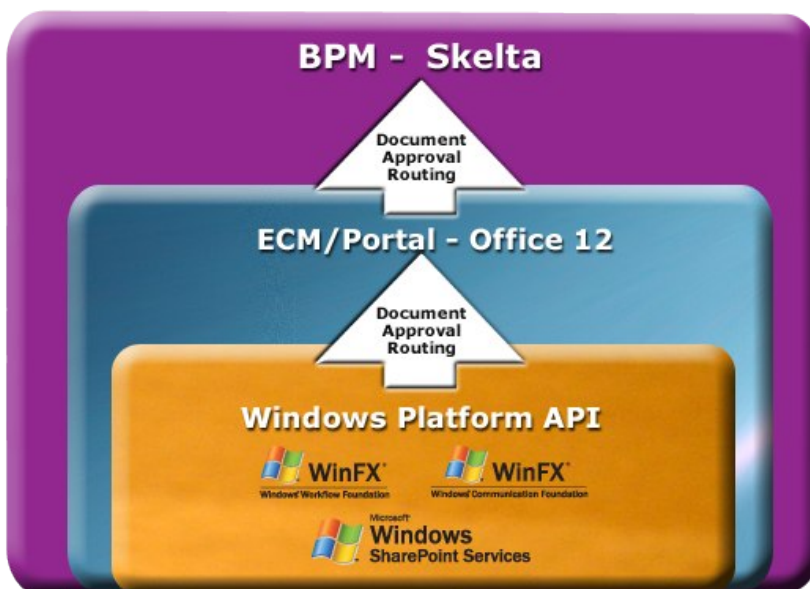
BPM - Skelta

Document Approval Routing

ECM/Portal - Office 12

Document Approval Routing

Windows Platform API

WinFX
Windows Workflow Foundation

WinFX
Windows Communication Foundation

Microsoft
Windows
SharePoint Services